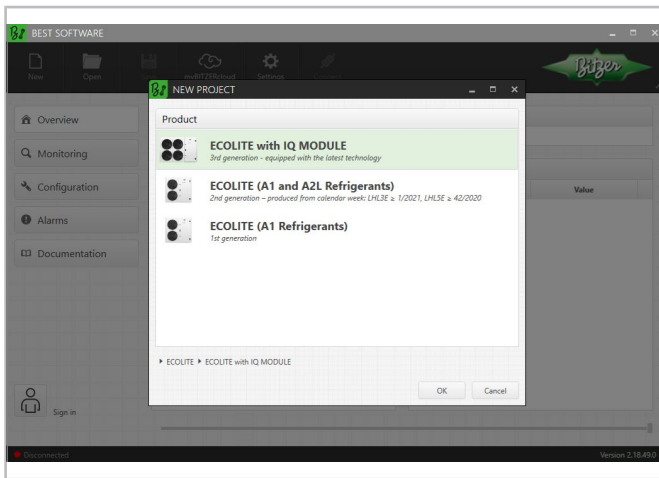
BEST SOFTWARE

New Open myBITZERcloud Settings Connect

Bitzer

Overview
Monitoring
Configuration
Alarms
Documentation

Sign in

Value

NEW PROJECT

Product

ECOLITE with IQ MODULE
3rd generation - equipped with the latest technology

ECOLITE (A1 and A2L Refrigerants)
2nd generation – produced from calendar week: LHL3E ≥ 1/2021, LHL5E ≥ 42/2020

ECOLITE (A1 Refrigerants)
1st generation

▸ ECOLITE ▸ ECOLITE with IQ MODULE

OK Cancel

Disconnected

Version 2.18.49.0